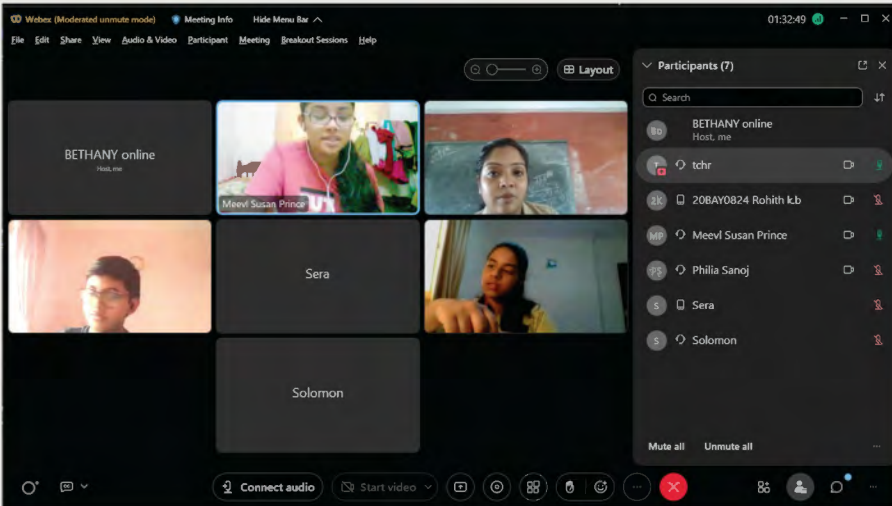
Webex (Moderated unmute mode) Meeting Info Hide Menu Bar

01:32:49

File Edit Share View Audio & Video Participant Meeting Breakout Sessions Help

Layout

BETHANY online
Host, me

Meevl Susan Prince

Sera

Solomon

Participants (7)

Search

BO BETHANY online
Host, me

T tchr

2K 20BAY0824 Rohith k.b

MP Meevl Susan Prince

PS Philia Sanoj

S Sera

S Solomon

Mute all Unmute all

Connect audio

Start video